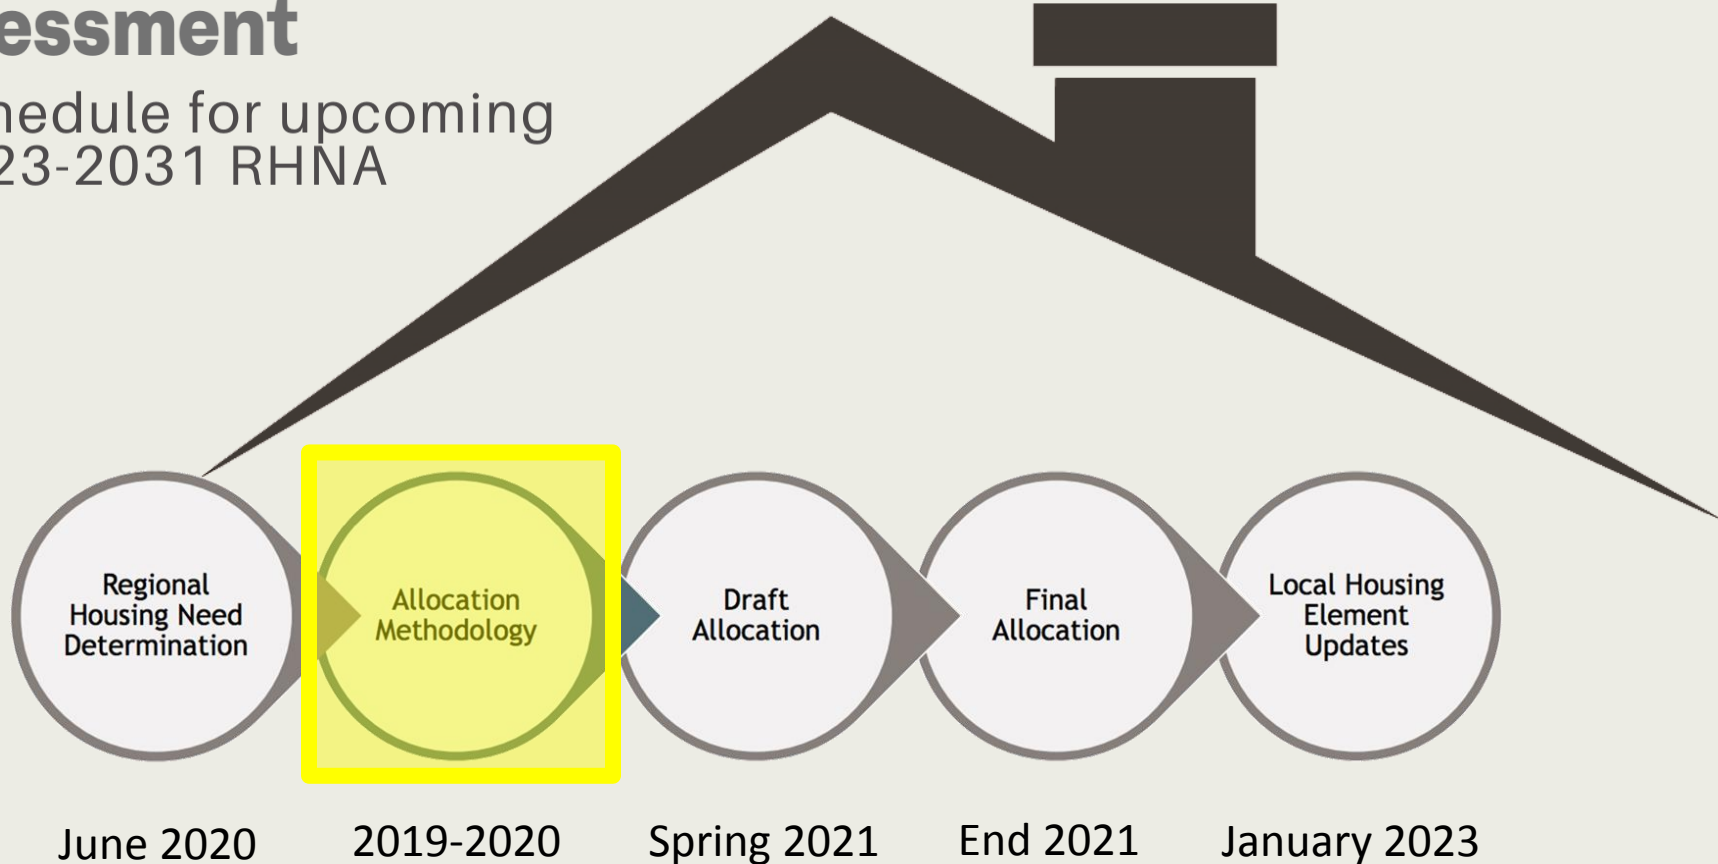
essment

edule for upcoming
23-2031 RHNA

Regional Housing Need Determination

Allocation Methodology

Draft Allocation

Final Allocation

Local Housing Element Updates

June 2020

2019-2020

Spring 2021

End 2021

January 2023